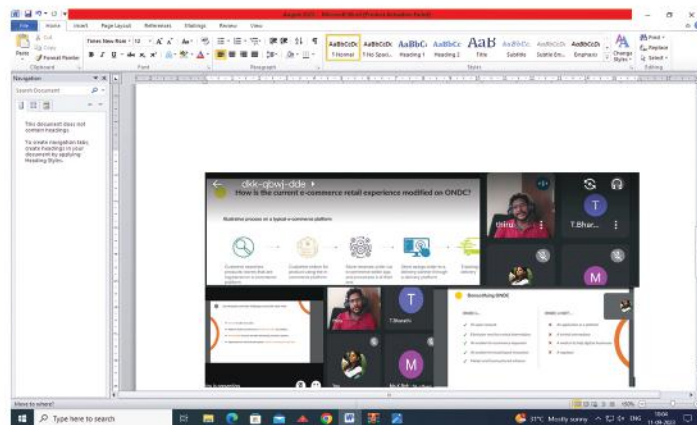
August 2023 - Microsoft Word (Product Activation Failed)

File Home Insert Page Layout References Mailings Review View

Cut
Copy
Paste
Format Painter
Clipboard

Times New Roman 12
Font

Paragraph

AaBbCcDc 1 Normal
AaBbCcDc 1 No Spaci...
AaBbCc Heading 1
AaBbCcc Heading 2
AaB Title
AaBbCc. Subtitle
AaBbCcDc Subtle Em...
AaBbCcDc Emphasis
Change Styles
Styles

Find
Replace
Select
Editing

Navigation
Search Document

This document does not contain headings.

To create navigation tabs, create headings in your document by applying Heading Styles.

dkk-qbwj-dde
How is the current e-commerce retail experience modified on ONDC?

Illustrative process on a typical e-commerce platform

Customer searches products stores that are registered on e-commerce platform
Customer orders for product using the e-commerce platform
Store receives order via e-commerce platform app and processes it in their way
Store assigns order to a delivery partner through a delivery platform
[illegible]

Bhanu
T.Bhar...
T
M

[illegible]

T.Bharath
T
M
You
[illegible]

Demystifying ONDC

ONDC IS...
ONDC IS NOT...

Move to where?

Type here to search

31°C Mostly sunny ENG 15:04 11-09-2023